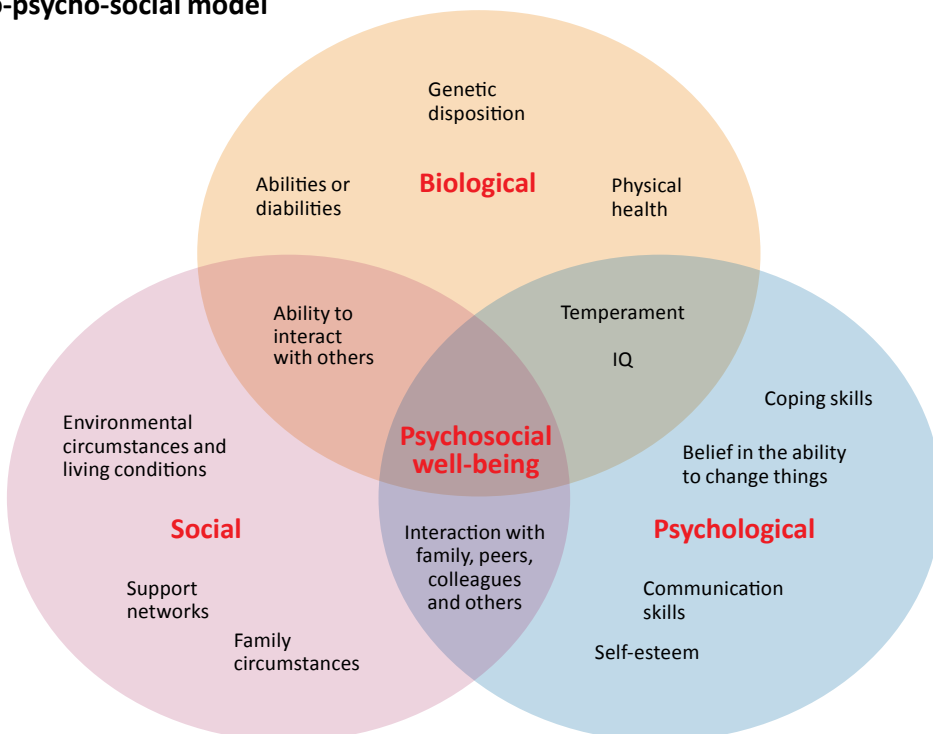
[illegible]-psycho-social model

Genetic disposition

Abilities or diabilities

Biological

Physical health

Ability to interact with others

Temperament

IQ

Coping skills

Environmental circumstances and living conditions

Psychosocial well-being

Belief in the ability to change things

Social

Interaction with family, peers, colleagues and others

Psychological

Support networks

Communication skills

Family circumstances

Self-esteem